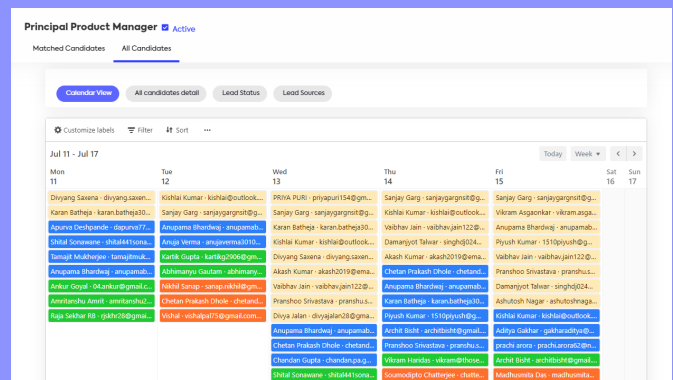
Principal Product Manager Active

Matched Candidates All Candidates

Calendar View All candidates detail Lead Status Lead Sources

Customize labels Filter Sort ···

Jul 11 - Jul 17

Today Week

| Mon 11 | Tue 12 | Wed 13 | Thu 14 | Fri 15 | Sat 16 | Sun 17 |
|---|---|---|---|---|---|---|
| Divyang Saxena · divyang.saxen... | Kishlai Kumar · kishlai@outlook... | PRIYA PURI · priyapuri154@gm... | Sanjay Garg · sanjaygargnsit@... | Sanjay Garg · sanjaygargnsit@... | | |
| Karan Batheja · karan.batheja30... | Sanjay Garg · sanjaygargnsit@... | Sanjay Garg · sanjaygargnsit@... | Kishlai Kumar · kishlai@outlook... | Vikram Asgaonkar · vikram.asga... | | |
| Apurva Deshpande · dapurva77... | Anupama Bhardwaj · anupamab... | Karan Batheja · karan.batheja30... | Vaibhav Jain · vaibhav.jain122@... | Anupama Bhardwaj · anupamab... | | |
| Shital Sonawane · shital441sona... | Anuja Verma · anujaverma3010... | Kishlai Kumar · kishlai@outlook... | Damanjyot Talwar · singhdj024... | Piyush Kumar · 1510piyush@g... | | |
| Tamajit Mukherjee · tamajitmuk... | Kartik Gupta · kartikg2906@gm... | Divyang Saxena · divyang.saxen... | Akash Kumar · akash2019@ema... | Damanjyot Talwar · singhdj024... | | |
| Anupama Bhardwaj · anupamab... | Abhimanyu Gautam · abhimany... | Akash Kumar · akash2019@ema... | Chetan Prakash Dhole · chetand... | Pranshoo Srivastava · pranshu.s... | | |
| Ankur Goyal · 04.ankur@gmail.c... | Nikhil Sanap · sanap.nikhil@gm... | Vaibhav Jain · vaibhav.jain122@... | Anupama Bhardwaj · anupamab... | Kishlai Kumar · kishlai@outlook... | | |
| Amritanshu Amrit · amritanshu2... | Chetan Prakash Dhole · chetand... | Pranshoo Srivastava · pranshu.s... | Karan Batheja · karan.batheja30... | Ashutosh Nagar · ashutoshnaga... | | |
| Raja Sekhar RB · rjskhr28@gmai... | Vishal · vishalpal75@gmail.co... | Divya Jalan · divyajalan28@gm... | Piyush Kumar · 1510piyush@g... | Kishlai Kumar · kishlai@outlook... | | |
| | | Anupama Bhardwaj · anupamab... | Archit Bisht · architbisht@gmail... | Aditya Gakhar · gakharaditya@... | | |
| | | Chetan Prakash Dhole · chetand... | Pranshoo Srivastava · pranshu.s... | prachi arora · prachi.arora62@... | | |
| | | Chandan Gupta · chandan.p.g... | Vikram Haridas · vikram@those... | Archit Bisht · architbisht@gmail... | | |
| | | Shital Sonawane · shital441sona... | Soumodipto Chatterjee · chatte... | Madhusmita Das · madhusmita... | | |